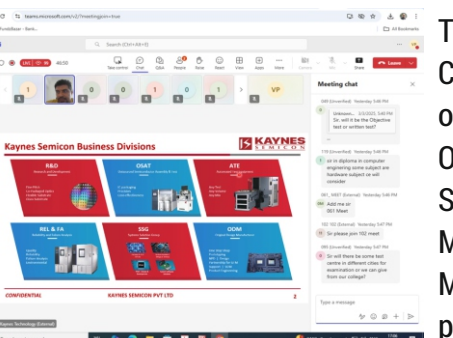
teams.microsoft.com/v2/?meetingjoin=true

All Bookmarks

Search (Ctrl+Alt+E)

LIVE 46:50

Take control Chat People Raise React View Apps More Share Leave

VP

Kaynes Semicon Business Divisions

KAYNES SEMICON

R&D

OSAT

ATE

REL & FA

SSG

ODM

CONFIDENTIAL

KAYNES SEMICON PVT LTD

2

Kaynes Technology (External)

Meeting chat

Unknown... 1/5/2025, 5:46 PM
Sir, will it be the Objective test or written test?

Sir in diploma in computer engineering some subject are hardware subject or will consider

Add me sir
001 Meet

Sir please join 102 meet

Sir will there be some test centre in different cities for examination or can we give from our college?

Type a message

T
C
o
0
S
M
M
p